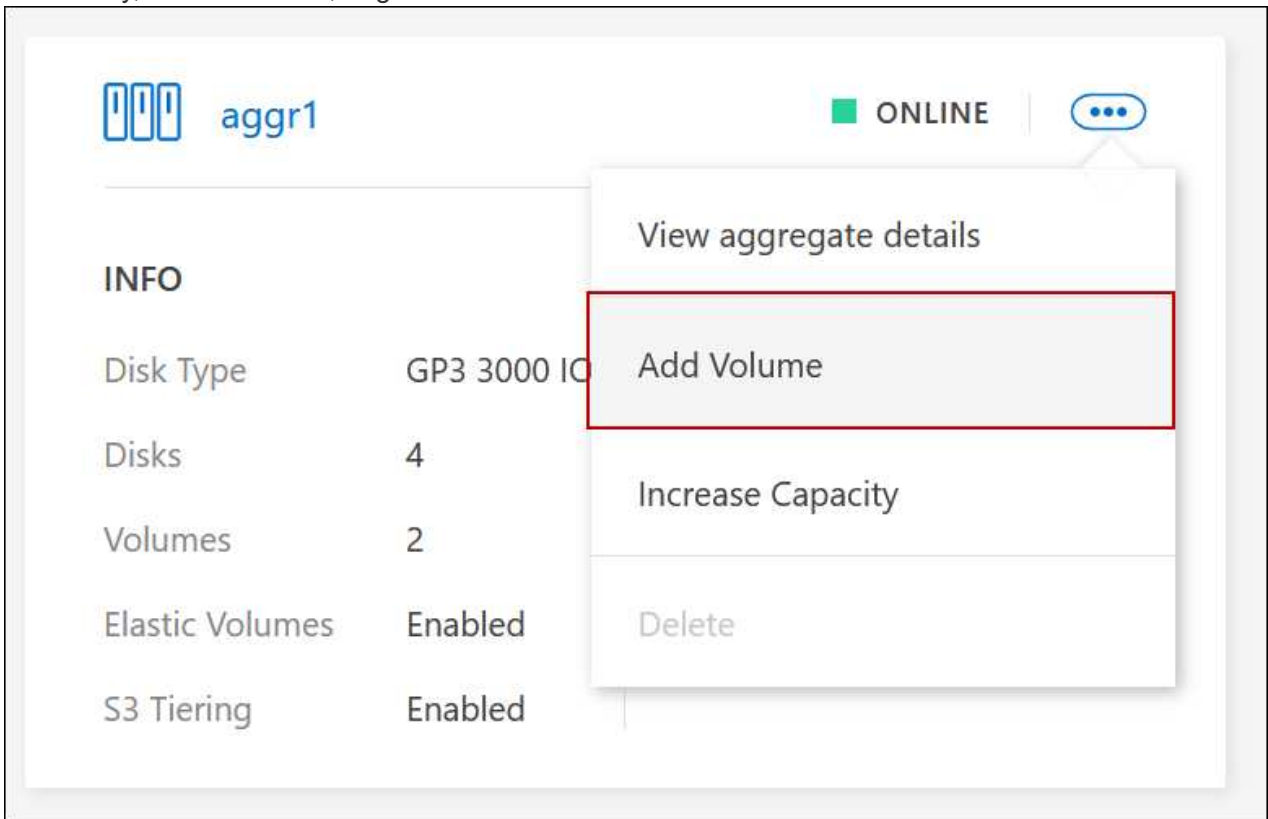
aggr1

ONLINE

INFO

| | |
|---|---|
| Disk Type | GP3 3000 IO |
| Disks | 4 |
| Volumes | 2 |
| Elastic Volumes | Enabled |
| S3 Tiering | Enabled |

View aggregate details

Add Volume

Increase Capacity

Delete